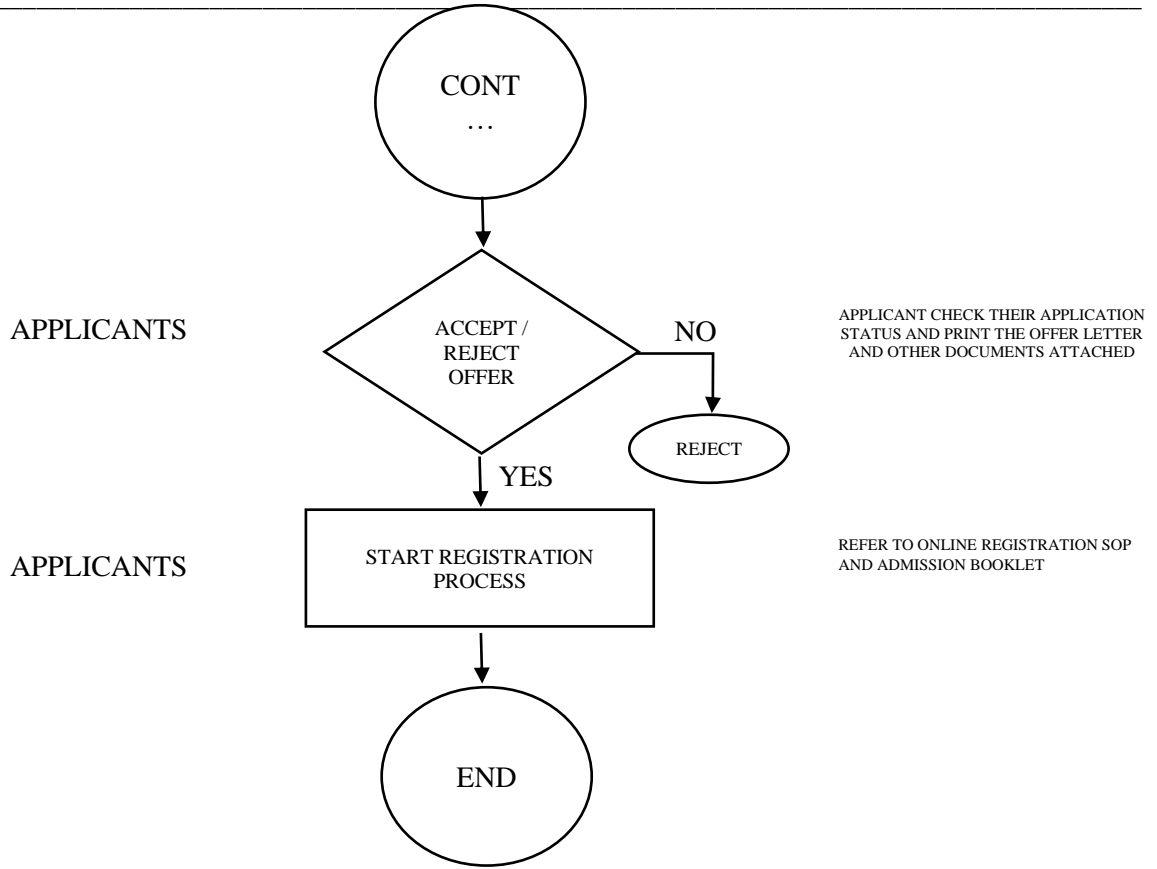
CONT
…

APPLICANTS

ACCEPT / REJECT OFFER

NO

APPLICANT CHECK THEIR APPLICATION STATUS AND PRINT THE OFFER LETTER AND OTHER DOCUMENTS ATTACHED

REJECT

YES

APPLICANTS

START REGISTRATION PROCESS

REFER TO ONLINE REGISTRATION SOP AND ADMISSION BOOKLET

END